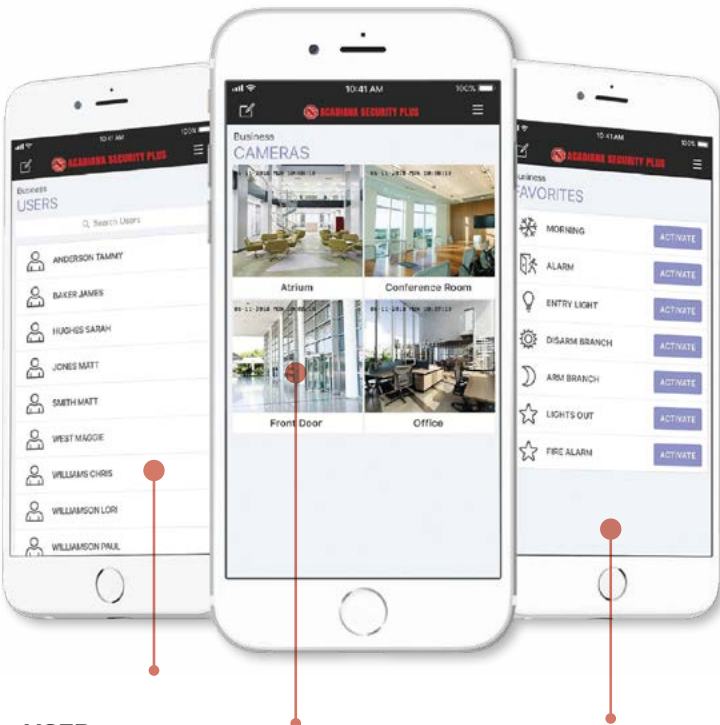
10:41 AM
100%
ACADIANA SECURITY PLUS
Business
USERS
Search Users
ANDERSON TAMMY
BAKER JAMES
HUGHES SARAH
JONES MATT
SMITH MATT
WEST MAGGIE
WILLIAMS CHRIS
WILLIAMSON LORI
WILLIAMSON PAUL

10:41 AM
100%
ACADIANA SECURITY PLUS
Business
CAMERAS
Atrium
Conference Room
Front Door
Office

10:41 AM
100%
ACADIANA SECURITY PLUS
Business
FAVORITES
MORNING
ACTIVATE
ALARM
ACTIVATE
ENTRY LIGHT
ACTIVATE
DISARM BRANCH
ACTIVATE
ARM BRANCH
ACTIVATE
LIGHTS OUT
ACTIVATE
FIRE ALARM
ACTIVATE

USER